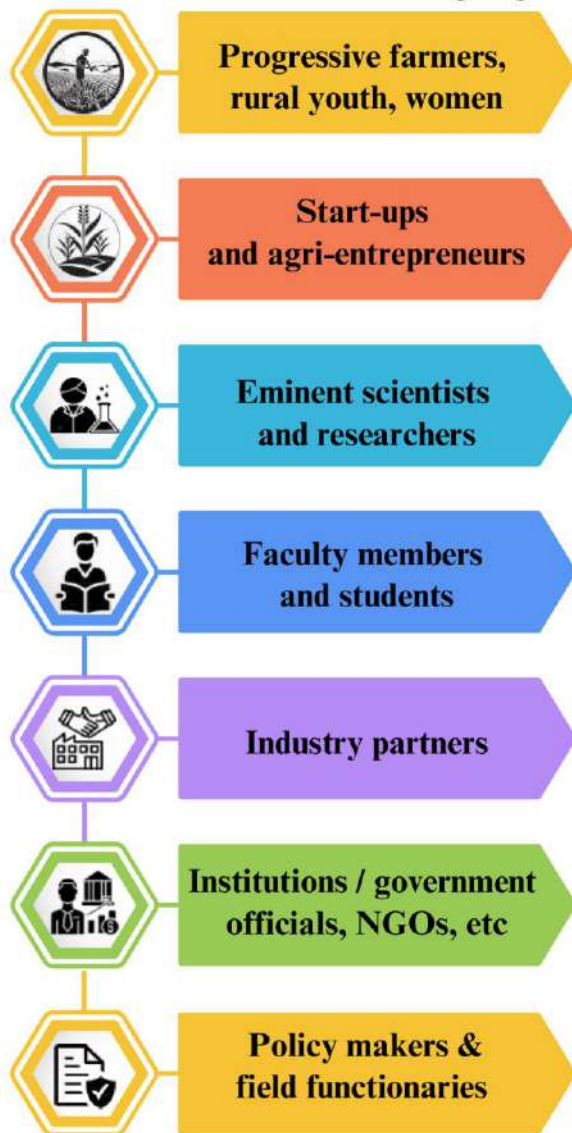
Progressive farmers, rural youth, women

Start-ups and agri-entrepreneurs

Eminent scientists and researchers

Faculty members and students

Industry partners

Institutions / government officials, NGOs, etc

Policy makers & field functionaries